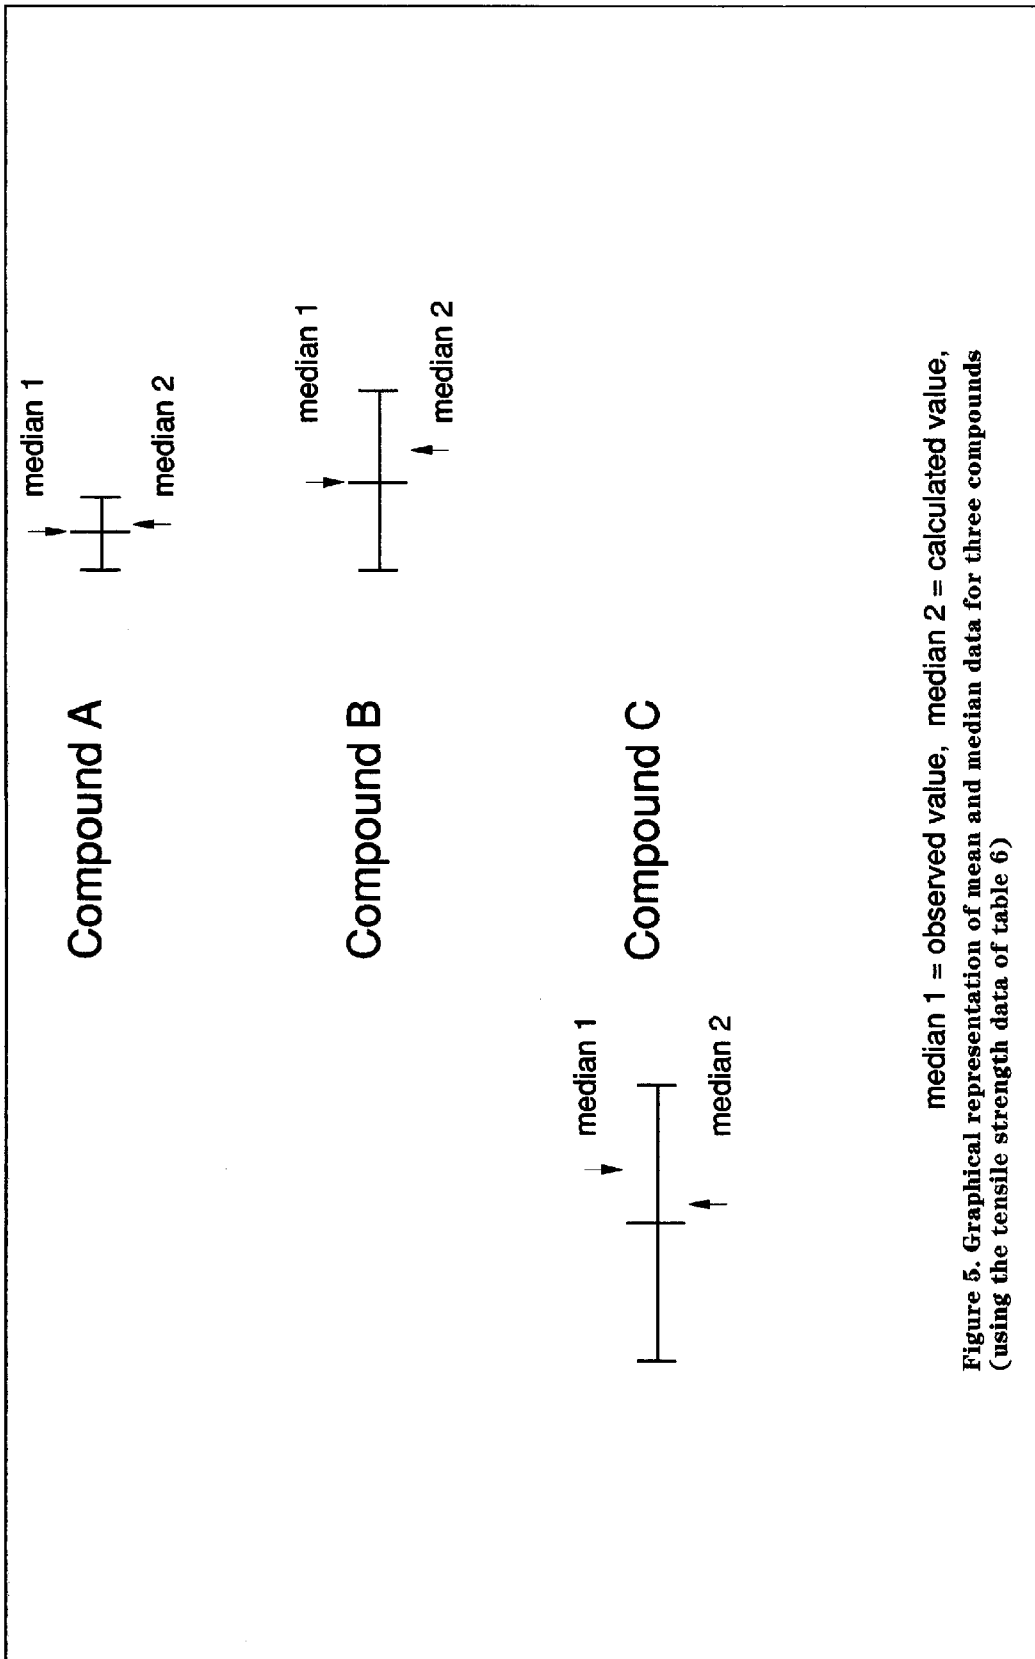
Compound A

median 1

median 2

Compound B

median 1

median 2

Compound C

median 1

median 2

median 1 = observed value, median 2 = calculated value,

Figure 5. Graphical representation of mean and median data for three compounds (using the tensile strength data of table 6)